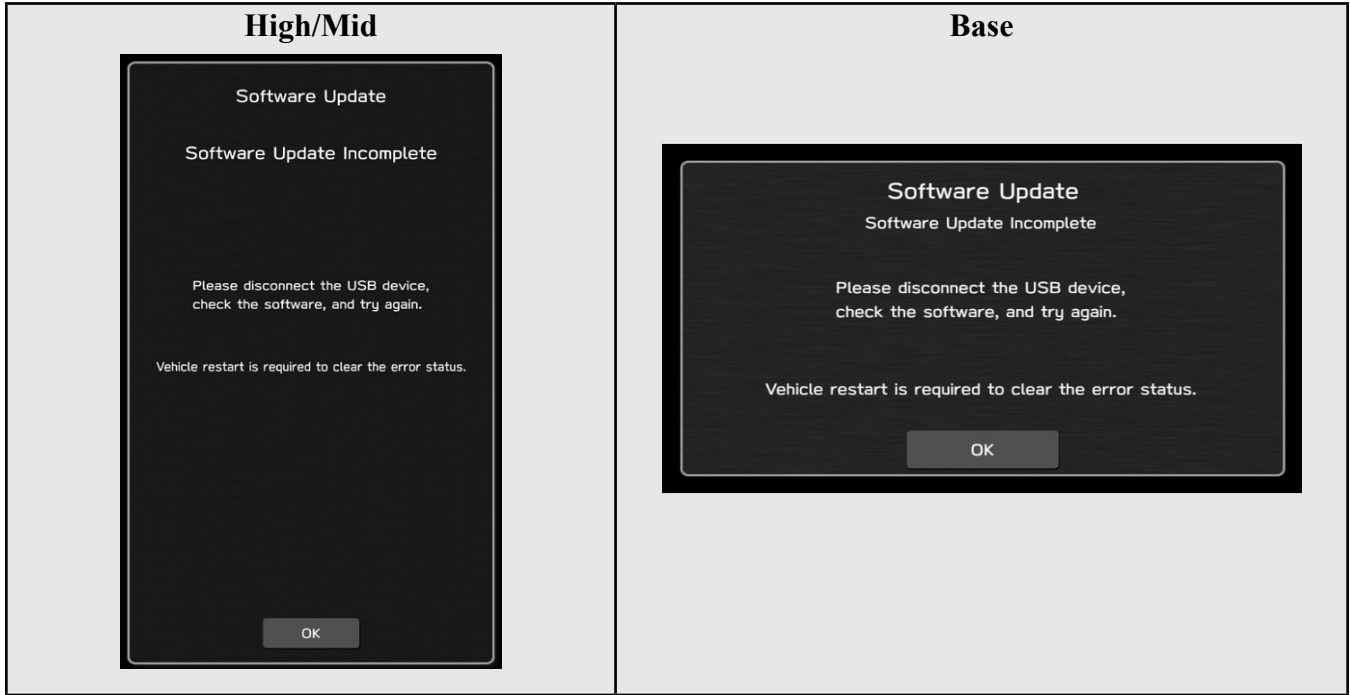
| High/Mid | Base |
|---|---|
| Software Update<br><br>Software Update Incomplete<br><br>Please disconnect the USB device, check the software, and try again.<br><br>Vehicle restart is required to clear the error status.<br><br>OK | Software Update<br><br>Software Update Incomplete<br><br>Please disconnect the USB device, check the software, and try again.<br><br>Vehicle restart is required to clear the error status.<br><br>OK |